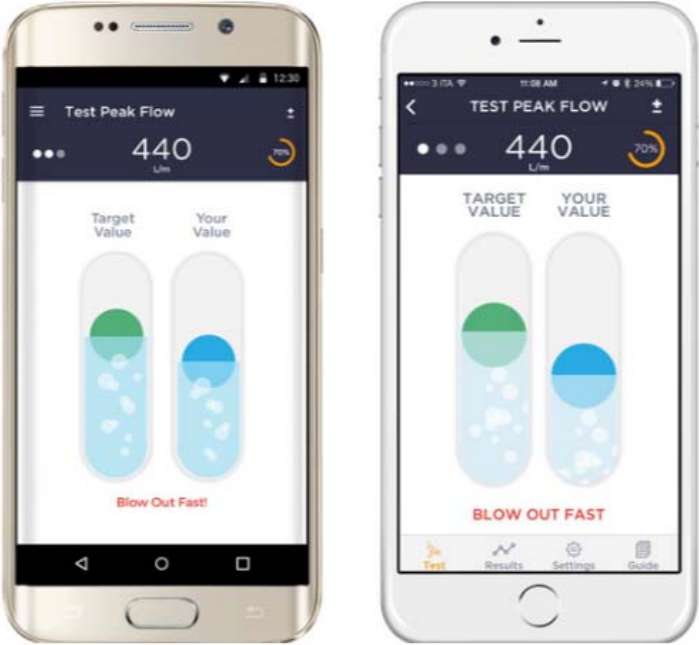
12:30

Test Peak Flow

440
L/m

70%

Target Value

Your Value

Blow Out Fast!

3 ITA

11:08 AM

24%

TEST PEAK FLOW

440
L/m

70%

TARGET VALUE

YOUR VALUE

BLOW OUT FAST

Test

Results

Settings

Guide